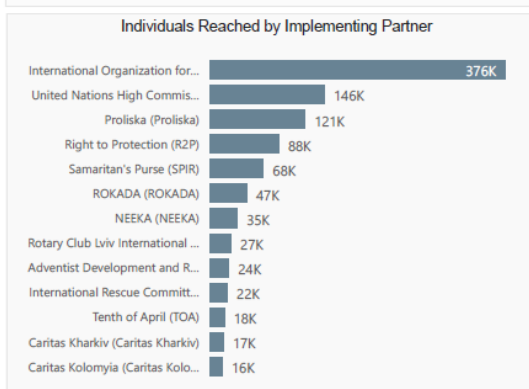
Individuals Reached by Implementing Partner

International Organization for... 376K
United Nations High Commis... 146K
Proliska (Proliska) 121K
Right to Protection (R2P) 88K
Samaritan's Purse (SPIR) 68K
ROKADA (ROKADA) 47K
NEEKA (NEEKA) 35K
Rotary Club Lviv International ... 27K
Adventist Development and R... 24K
International Rescue Committ... 22K
Tenth of April (TOA) 18K
Caritas Kharkiv (Caritas Kharkiv) 17K
Caritas Kolomyia (Caritas Kolo... 16K